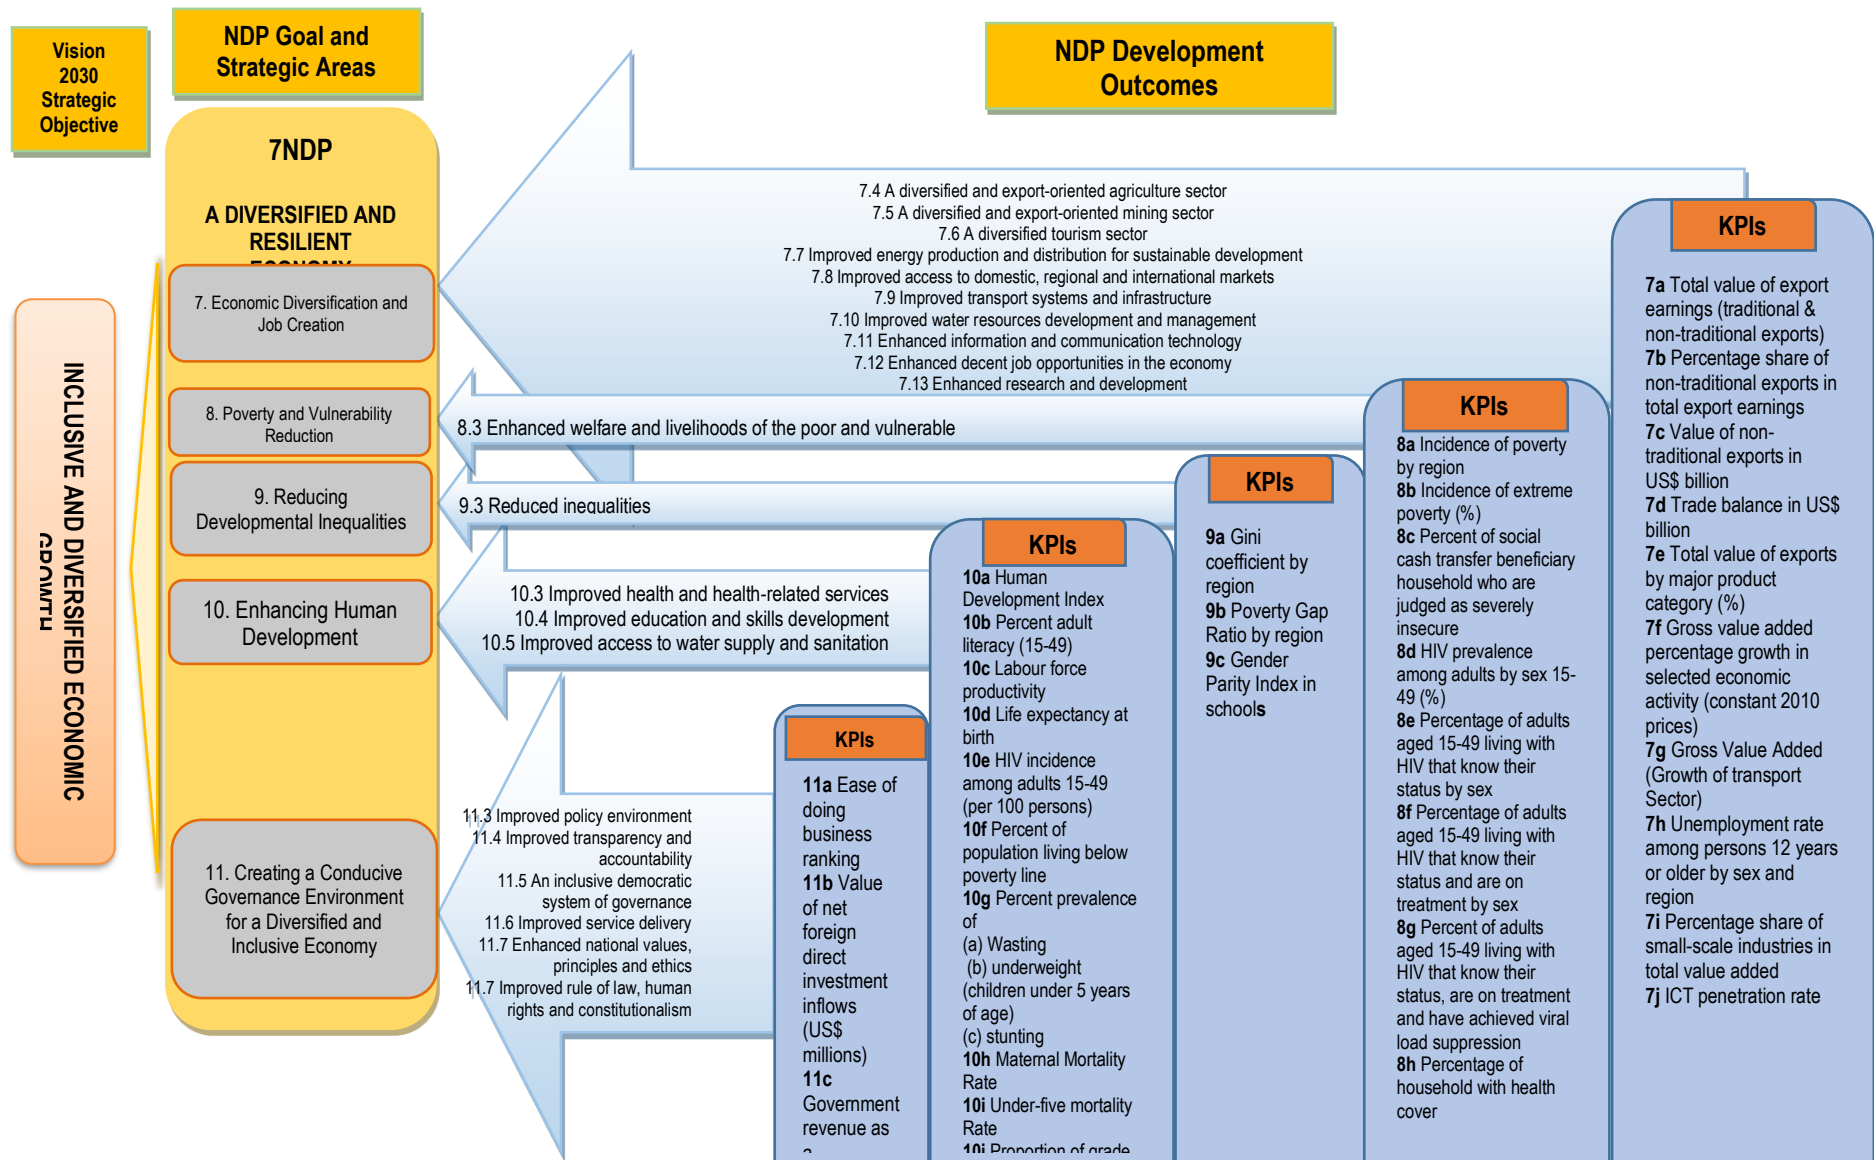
Vision 2030 Strategic Objective

NDP Goal and Strategic Areas

NDP Development Outcomes

INCLUSIVE AND DIVERSIFIED ECONOMIC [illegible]

7NDP

A DIVERSIFIED AND RESILIENT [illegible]

7. Economic Diversification and Job Creation

8. Poverty and Vulnerability Reduction

9. Reducing Developmental Inequalities

10. Enhancing Human Development

11. Creating a Conducive Governance Environment for a Diversified and Inclusive Economy

7.4 A diversified and export-oriented agriculture sector
7.5 A diversified and export-oriented mining sector
7.6 A diversified tourism sector
7.7 Improved energy production and distribution for sustainable development
7.8 Improved access to domestic, regional and international markets
7.9 Improved transport systems and infrastructure
7.10 Improved water resources development and management
7.11 Enhanced information and communication technology
7.12 Enhanced decent job opportunities in the economy
7.13 Enhanced research and development

8.3 Enhanced welfare and livelihoods of the poor and vulnerable

9.3 Reduced inequalities

10.3 Improved health and health-related services
10.4 Improved education and skills development
10.5 Improved access to water supply and sanitation

11.3 Improved policy environment
11.4 Improved transparency and accountability
11.5 An inclusive democratic system of governance
11.6 Improved service delivery
11.7 Enhanced national values, principles and ethics
11.7 Improved rule of law, human rights and constitutionalism

KPIs
11a Ease of doing business ranking
11b Value of net foreign direct investment inflows (US$ millions)
11c Government revenue as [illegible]

KPIs
10a Human Development Index
10b Percent adult literacy (15-49)
10c Labour force productivity
10d Life expectancy at birth
10e HIV incidence among adults 15-49 (per 100 persons)
10f Percent of population living below poverty line
10g Percent prevalence of
(a) Wasting
(b) underweight (children under 5 years of age)
(c) stunting
10h Maternal Mortality Rate
10i Under-five mortality Rate
10j Proportion of grade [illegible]

KPIs
9a Gini coefficient by region
9b Poverty Gap Ratio by region
9c Gender Parity Index in schools

KPIs
8a Incidence of poverty by region
8b Incidence of extreme poverty (%)
8c Percent of social cash transfer beneficiary household who are judged as severely insecure
8d HIV prevalence among adults by sex 15-49 (%)
8e Percentage of adults aged 15-49 living with HIV that know their status by sex
8f Percentage of adults aged 15-49 living with HIV that know their status and are on treatment by sex
8g Percent of adults aged 15-49 living with HIV that know their status, are on treatment and have achieved viral load suppression
8h Percentage of household with health cover

KPIs
7a Total value of export earnings (traditional & non-traditional exports)
7b Percentage share of non-traditional exports in total export earnings
7c Value of non-traditional exports in US$ billion
7d Trade balance in US$ billion
7e Total value of exports by major product category (%)
7f Gross value added percentage growth in selected economic activity (constant 2010 prices)
7g Gross Value Added (Growth of transport Sector)
7h Unemployment rate among persons 12 years or older by sex and region
7i Percentage share of small-scale industries in total value added
7j ICT penetration rate